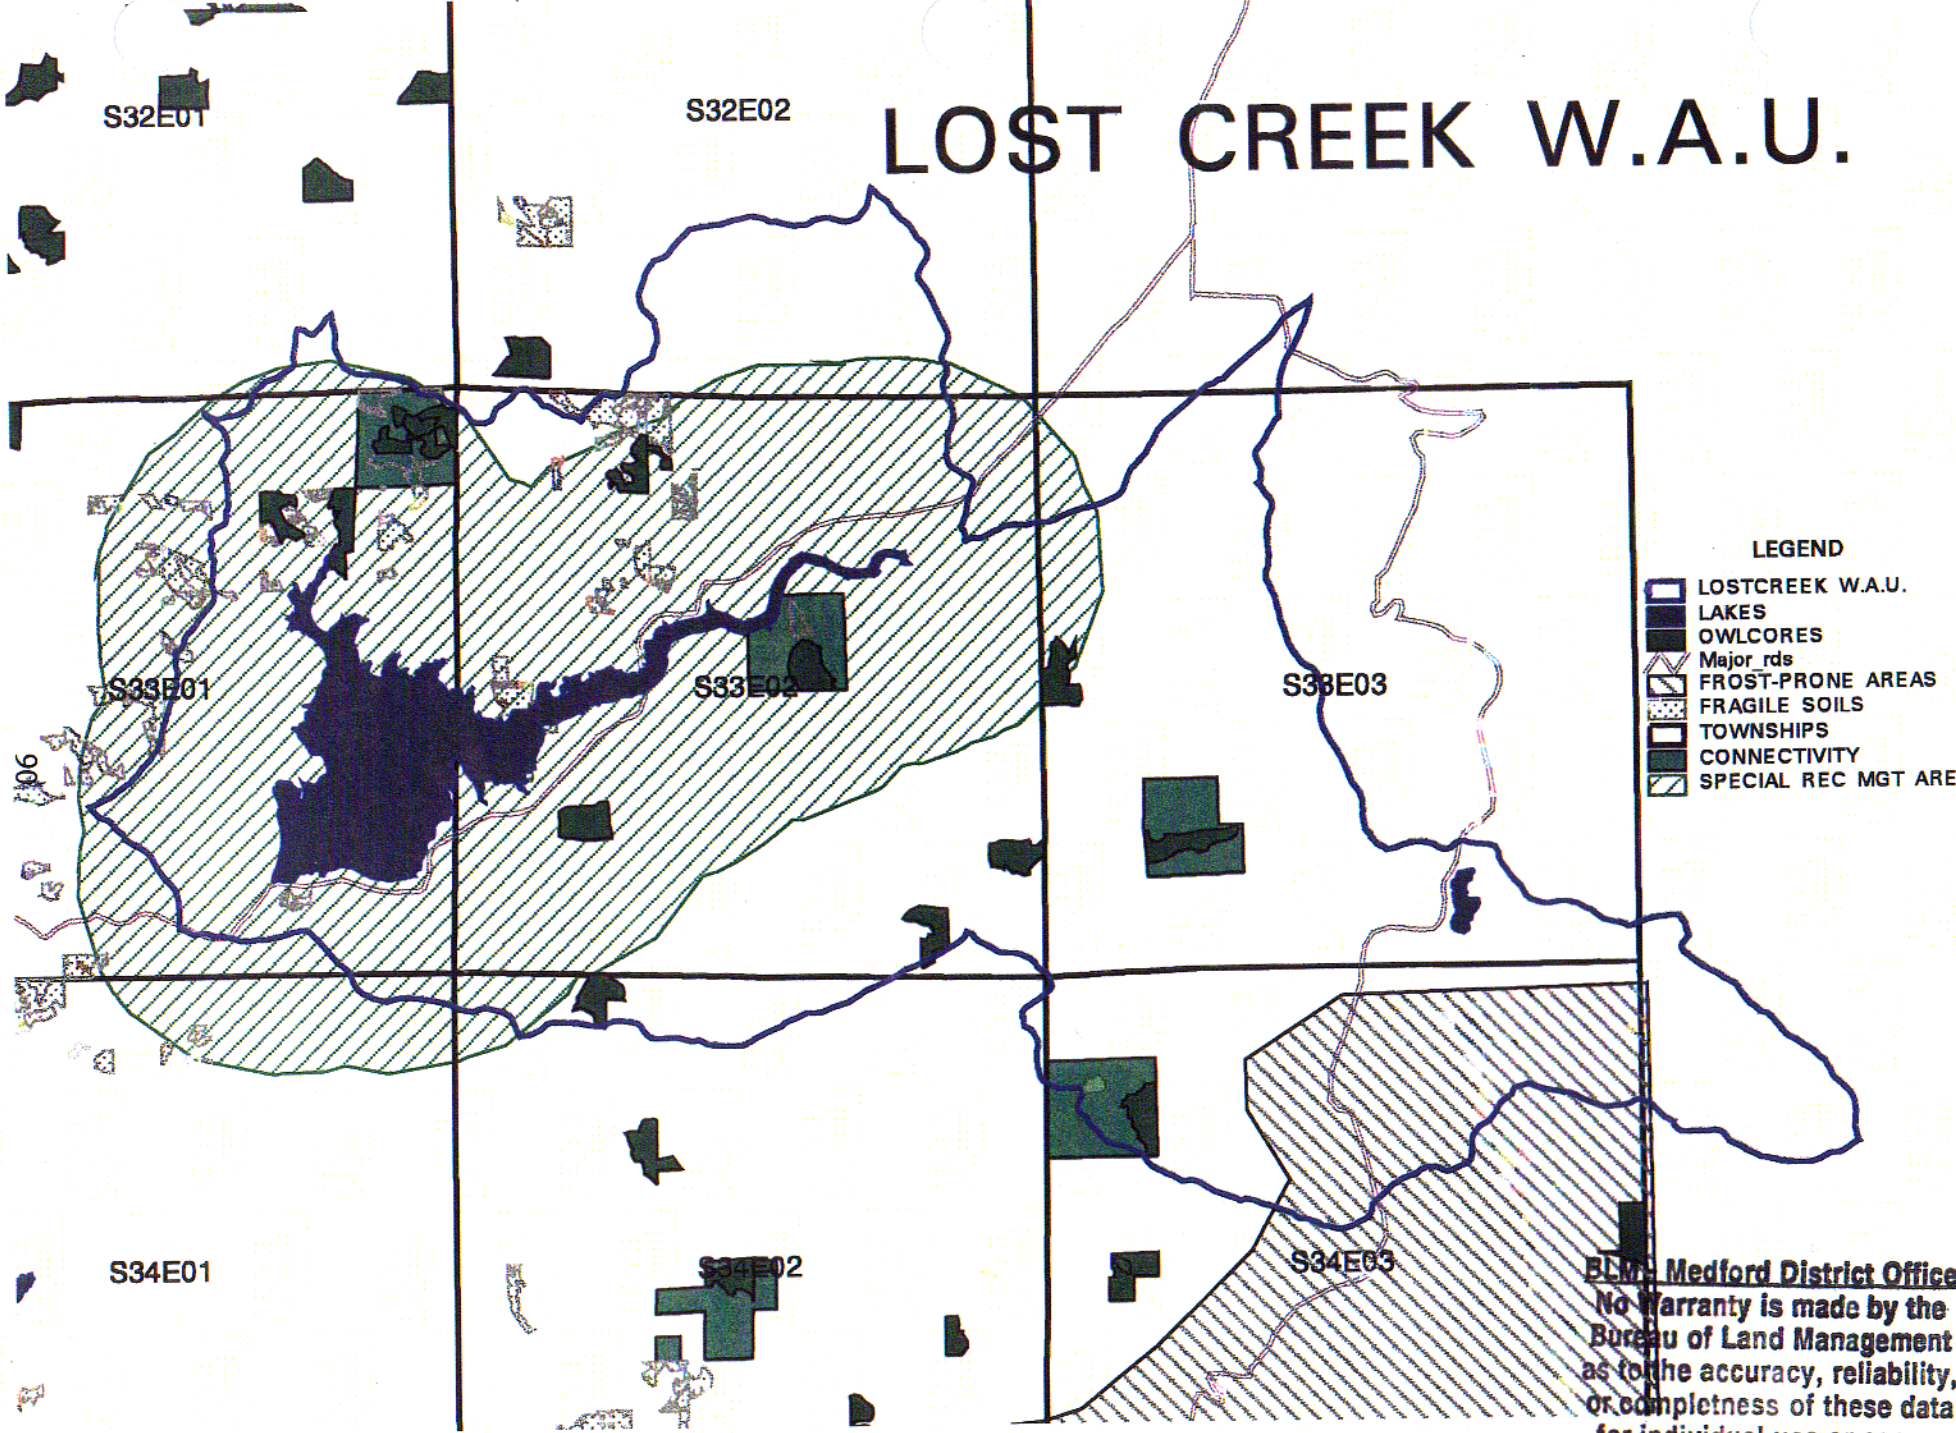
LOST CREEK W.A.U.

S32E01

S32E02

S33E01

S33E02

S33E03

S34E01

S34E02

S34E03

90

LEGEND
LOSTCREEK W.A.U.
LAKES
OWLCORES
Major_rds
FROST-PRONE AREAS
FRAGILE SOILS
TOWNSHIPS
CONNECTIVITY
SPECIAL REC MGT ARE

BLM Medford District Office
No Warranty is made by the Bureau of Land Management as to the accuracy, reliability, or completness of these data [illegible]